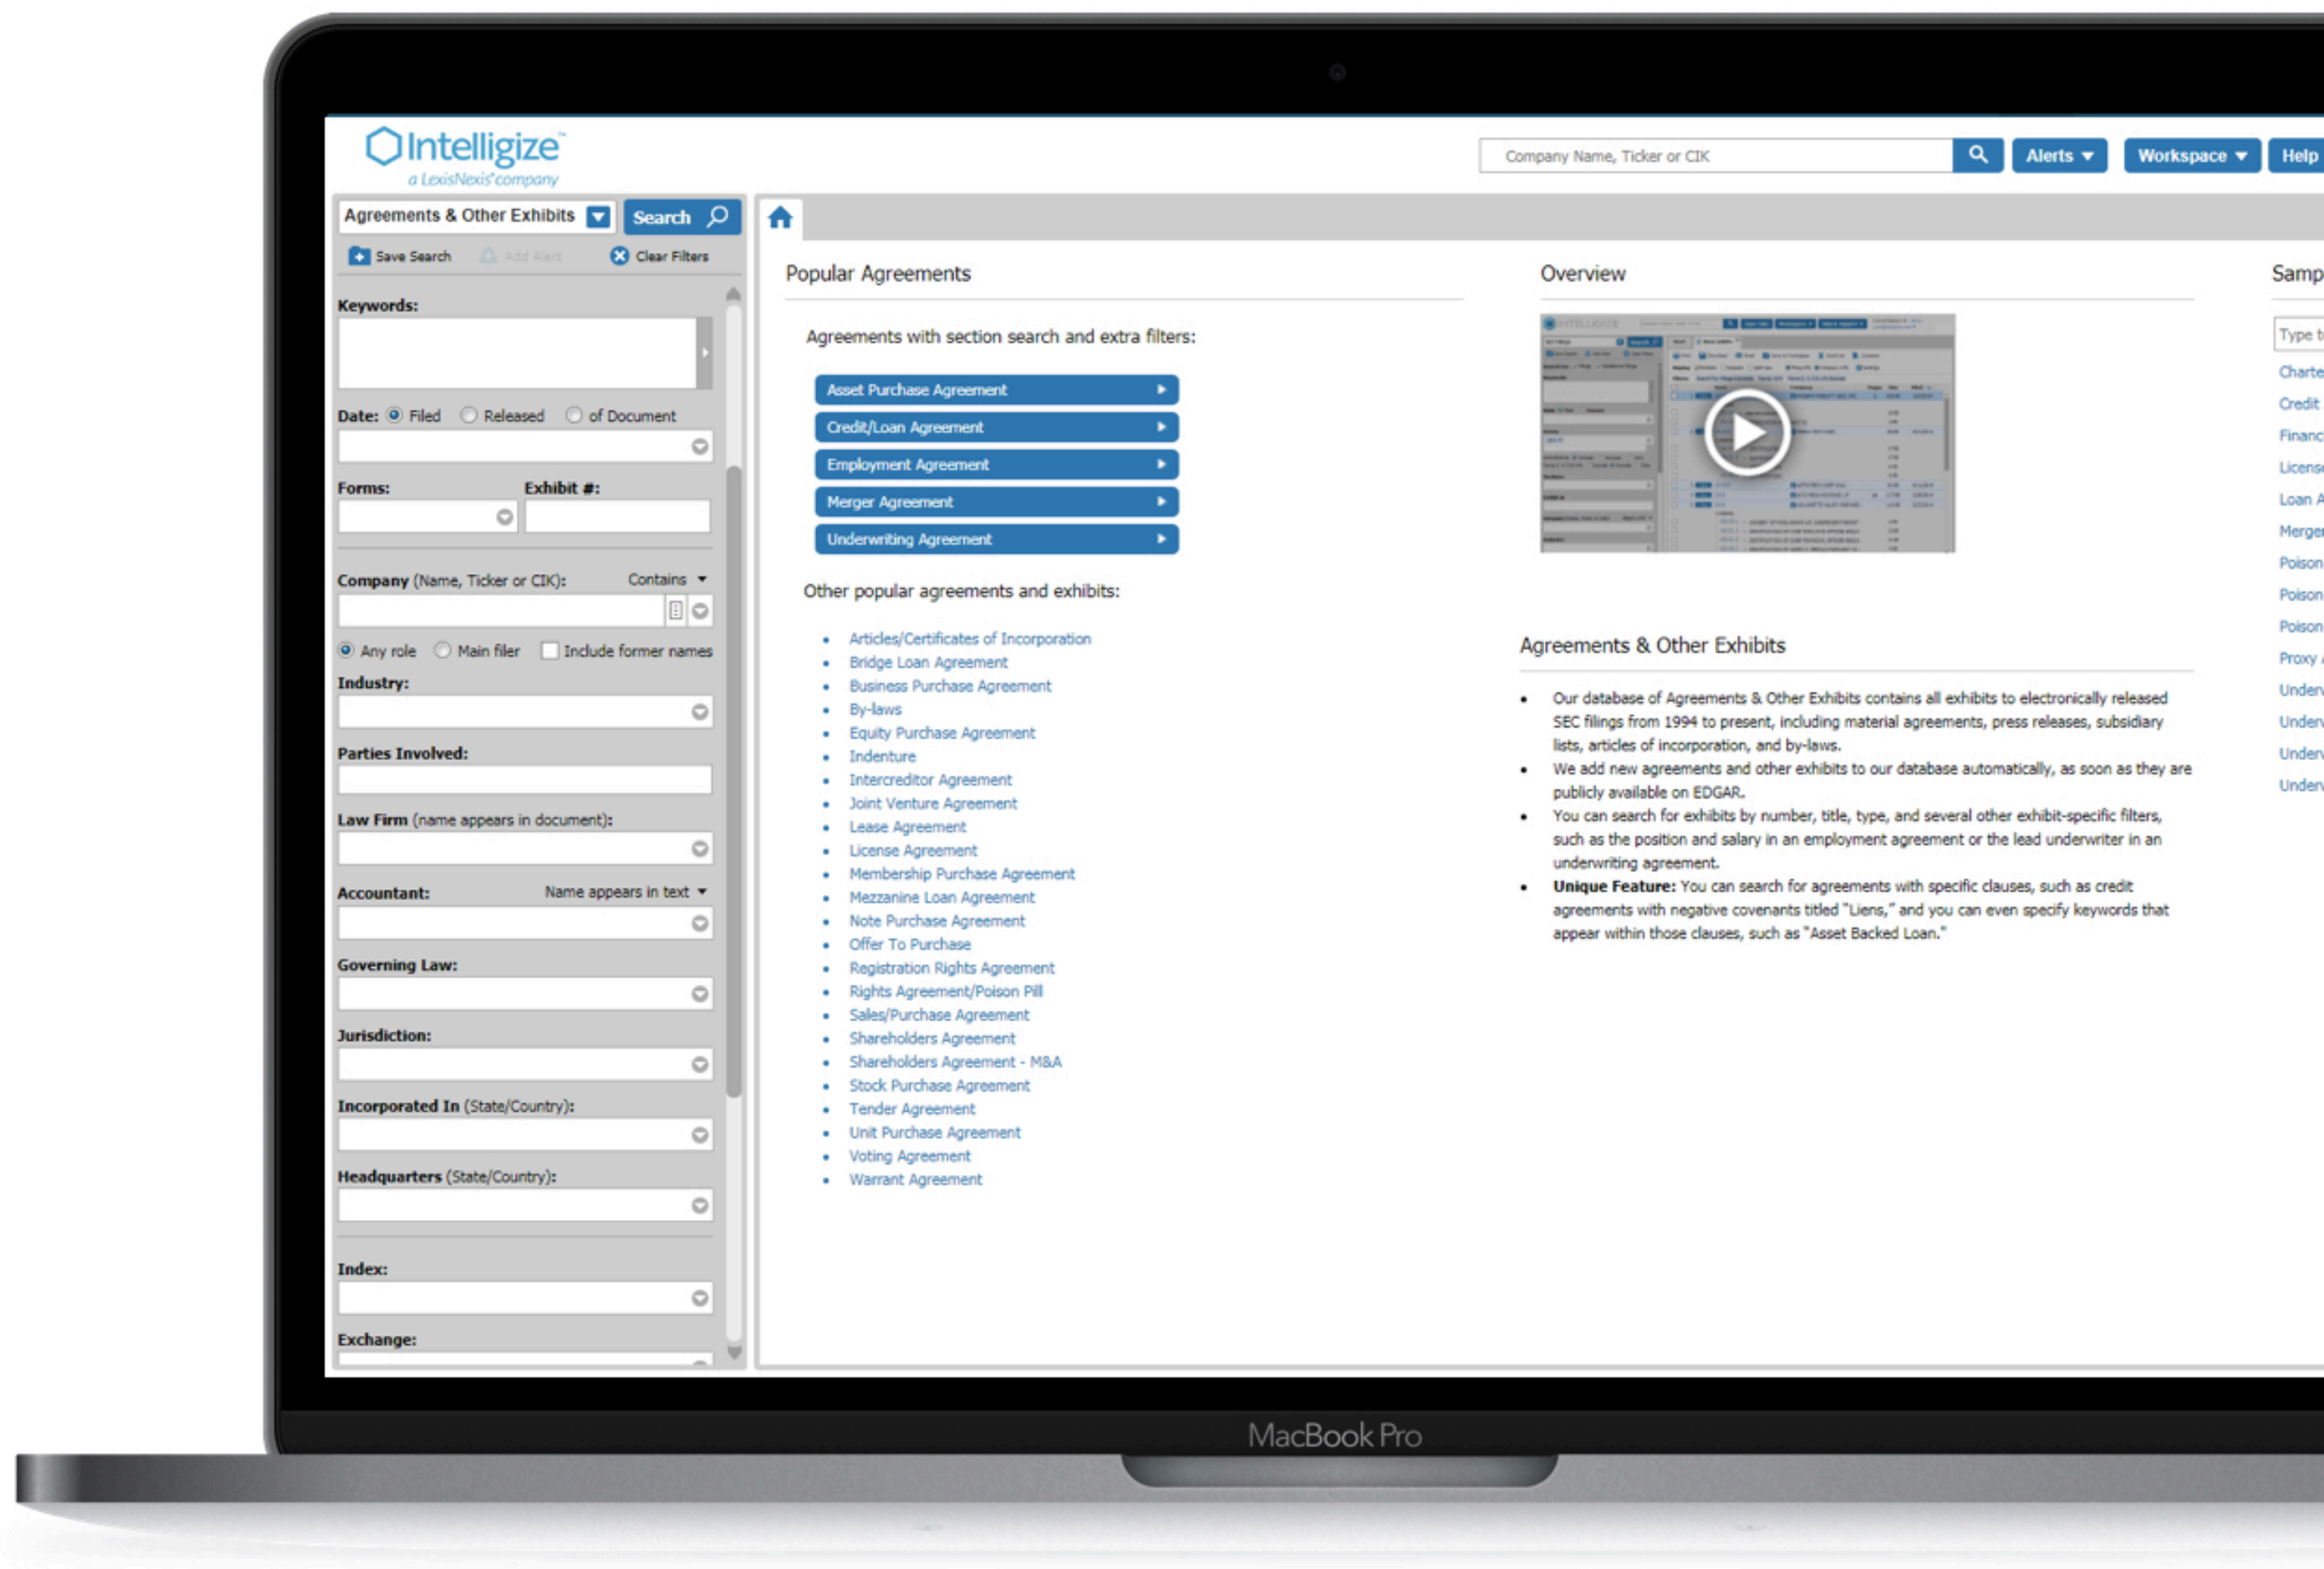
Intelligize
a LexisNexis company

Company Name, Ticker or CIK
Alerts
Workspace
Help

Agreements & Other Exhibits
Search
Save Search
Add Alert
Clear Filters

Keywords:

Date: Filed Released of Document

Forms:
Exhibit #:

Company (Name, Ticker or CIK):
Contains

Any role Main filer Include former names

Industry:

Parties Involved:

Law Firm (name appears in document):

Accountant:
Name appears in text

Governing Law:

Jurisdiction:

Incorporated In (State/Country):

Headquarters (State/Country):

Index:

Exchange:

Popular Agreements

Agreements with section search and extra filters:

Asset Purchase Agreement
Credit/Loan Agreement
Employment Agreement
Merger Agreement
Underwriting Agreement

Other popular agreements and exhibits:

- Articles/Certificates of Incorporation
- Bridge Loan Agreement
- Business Purchase Agreement
- By-laws
- Equity Purchase Agreement
- Indenture
- Intercreditor Agreement
- Joint Venture Agreement
- Lease Agreement
- License Agreement
- Membership Purchase Agreement
- Mezzanine Loan Agreement
- Note Purchase Agreement
- Offer To Purchase
- Registration Rights Agreement
- Rights Agreement/Poison Pill
- Sales/Purchase Agreement
- Shareholders Agreement
- Shareholders Agreement - M&A
- Stock Purchase Agreement
- Tender Agreement
- Unit Purchase Agreement
- Voting Agreement
- Warrant Agreement

Overview

Agreements & Other Exhibits

- Our database of Agreements & Other Exhibits contains all exhibits to electronically released SEC filings from 1994 to present, including material agreements, press releases, subsidiary lists, articles of incorporation, and by-laws.
- We add new agreements and other exhibits to our database automatically, as soon as they are publicly available on EDGAR.
- You can search for exhibits by number, title, type, and several other exhibit-specific filters, such as the position and salary in an employment agreement or the lead underwriter in an underwriting agreement.
- **Unique Feature:** You can search for agreements with specific clauses, such as credit agreements with negative covenants titled "Liens," and you can even specify keywords that appear within those clauses, such as "Asset Backed Loan."

Samp
Type t
Charte
Credit
Financ
License
Loan A
Merger
Poison
Poison
Poison
Proxy
Under
Under
Under
Under

MacBook Pro